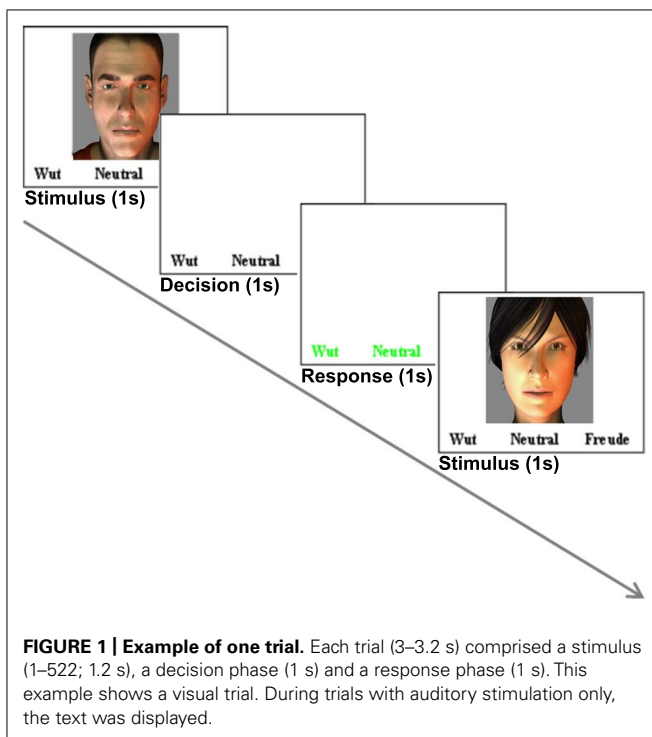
Wut Neutral
Stimulus (1s)

Wut Neutral
Decision (1s)

Wut Neutral
Response (1s)

Wut Neutral Freude
Stimulus (1s)

**FIGURE 1 | Example of one trial.** Each trial (3–3.2 s) comprised a stimulus (1–522; 1.2 s), a decision phase (1 s) and a response phase (1 s). This example shows a visual trial. During trials with auditory stimulation only, the text was displayed.